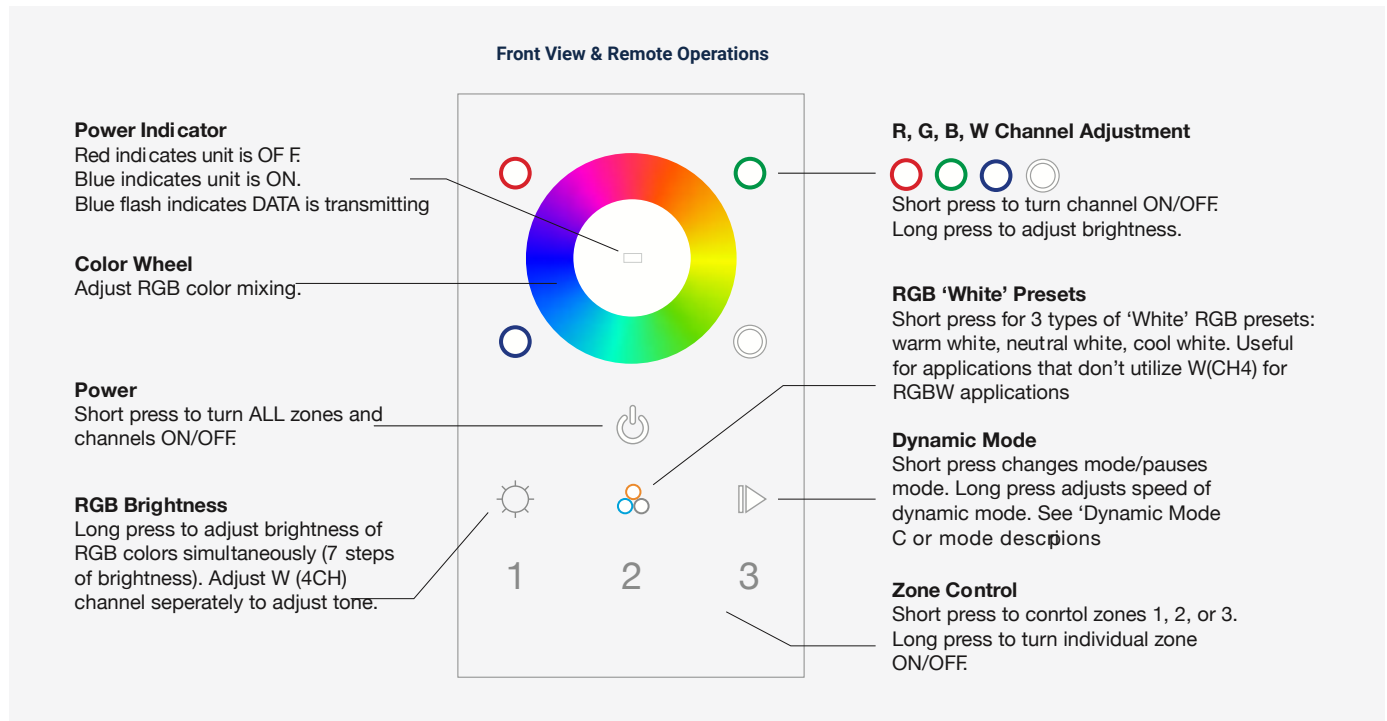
Front View & Remote Operations

Power Indicator
Red indicates unit is OF F.
Blue indicates unit is ON.
Blue flash indicates DATA is transmitting

Color Wheel
Adjust RGB color mixing.

Power
Short press to turn ALL zones and channels ON/OFF.

RGB Brightness
Long press to adjust brightness of RGB colors simultaneously (7 steps of brightness). Adjust W (4CH) channel seperately to adjust tone.

1 2 3

R, G, B, W Channel Adjustment
Short press to turn channel ON/OFF.
Long press to adjust brightness.

RGB 'White' Presets
Short press for 3 types of 'White' RGB presets: warm white, neutral white, cool white. Useful for applications that don't utilize W(CH4) for RGBW applications

Dynamic Mode
Short press changes mode/pauses mode. Long press adjusts speed of dynamic mode. See 'Dynamic Mode C or mode descpions

Zone Control
Short press to conrtol zones 1, 2, or 3.
Long press to turn individual zone ON/OFF.